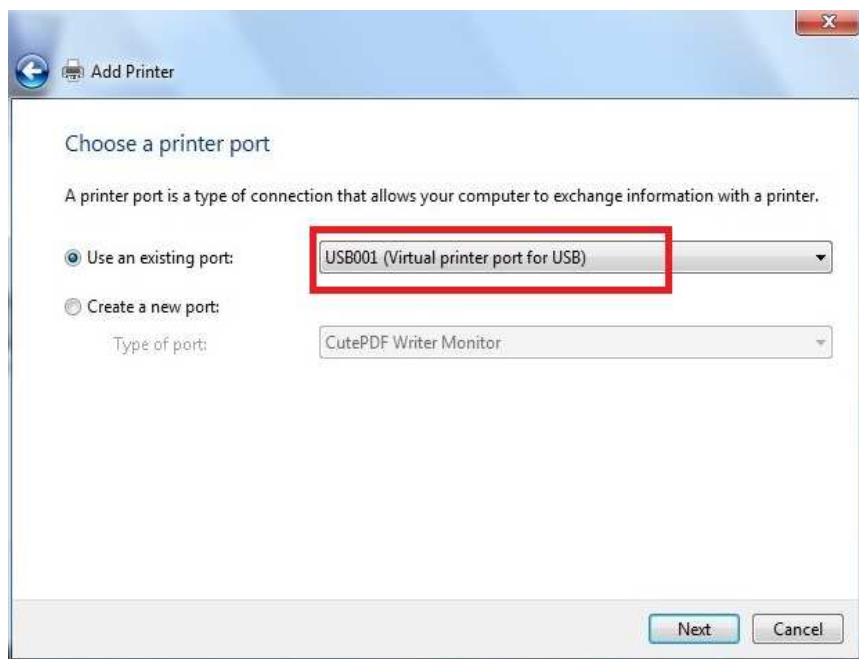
Add Printer

Choose a printer port

A printer port is a type of connection that allows your computer to exchange information with a printer.

Use an existing port: USB001 (Virtual printer port for USB)

Create a new port:

Type of port: CutePDF Writer Monitor

Next Cancel